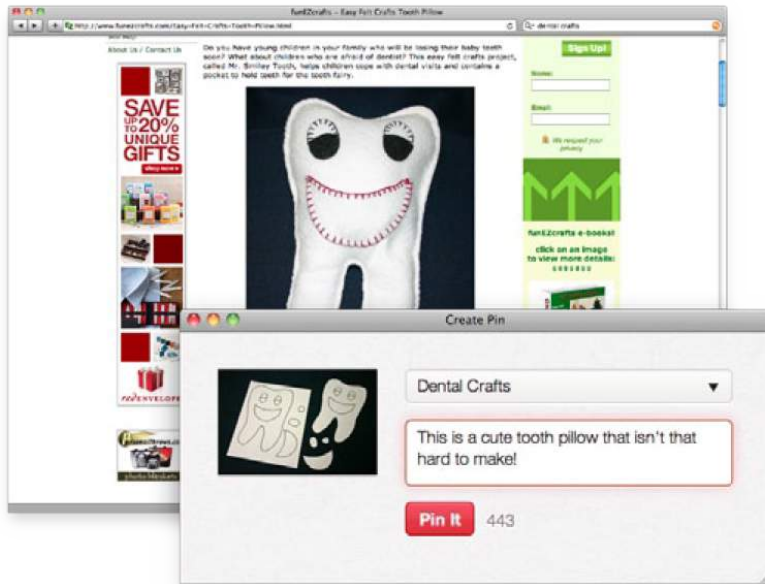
fun2Crafts – Easy Felt Crafts Tooth Pillow

http://www.fun2crafts.com/easy-Felt-Crafts-Tooth-Pillow.html

dental crafts

About Us / Contact Us

SAVE UP TO 20% UNIQUE GIFTS

shop now

Do you have young children in your family who will be losing their baby tooth soon? What about children who are afraid of dentist? This easy felt crafts project, called Mr. Smiley Tooth, helps children cope with dental visits and contains a pocket to hold teeth for the tooth fairy.

Sign Up!

Name:

Email:

We respect your privacy

fun2crafts e-books!

click on an image to view more details:

redenvelope

Create Pin

Dental Crafts

This is a cute tooth pillow that isn't that hard to make!

Pin It

443